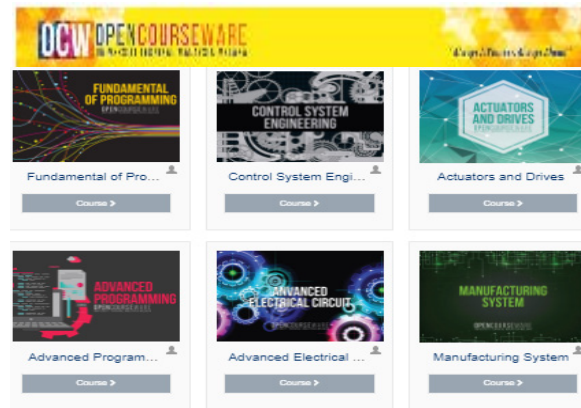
OCW OPENCOURSEWARE

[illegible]

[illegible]

FUNDAMENTAL OF PROGRAMMING

OPENCOURSEWARE

Fundamental of Pro...

Course >

CONTROL SYSTEM ENGINEERING

Control System Engi...

Course >

ACTUATORS AND DRIVES

OPENCOURSEWARE

Actuators and Drives

Course >

ADVANCED PROGRAMMING

OPENCOURSEWARE

Advanced Program...

Course >

ADVANCED ELECTRICAL CIRCUIT

OPENCOURSEWARE

Advanced Electrical ...

Course >

MANUFACTURING SYSTEM

OPENCOURSEWARE

Manufacturing System

Course >